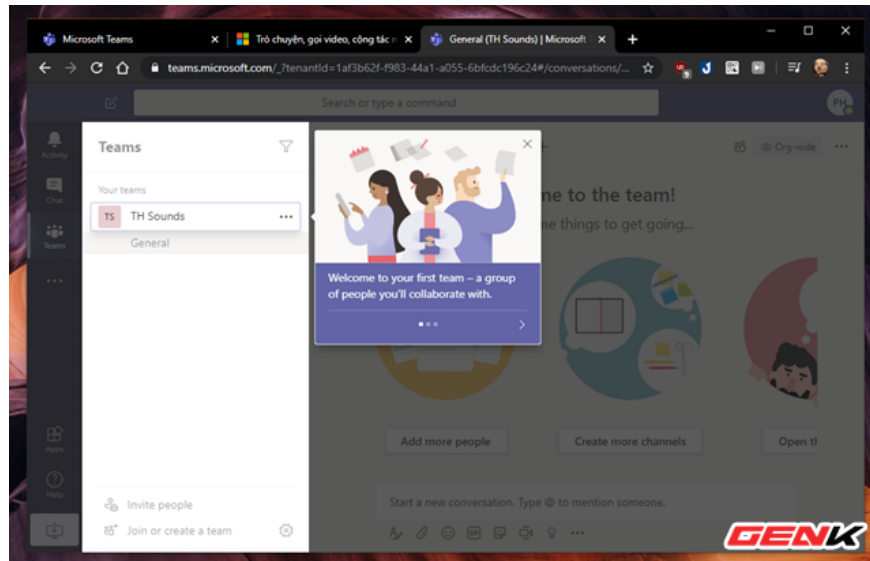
Microsoft Teams
Trò chuyện, gọi video, cộng tác n
General (TH Sounds) | Microsoft

teams.microsoft.com/_?tenantId=1af3b62f-f983-44a1-a055-6bfcdc196c24#/conversations/...

Search or type a command

PH

Activity
Chat
Teams
...
Apps
Help

Teams

Your teams

TS TH Sounds ...

General

Invite people
Join or create a team

Welcome to your first team – a group of people you'll collaborate with.

Org-wide

me to the team!
me things to get going...

Add more people
Create more channels
Open th

Start a new conversation. Type @ to mention someone.

GENK